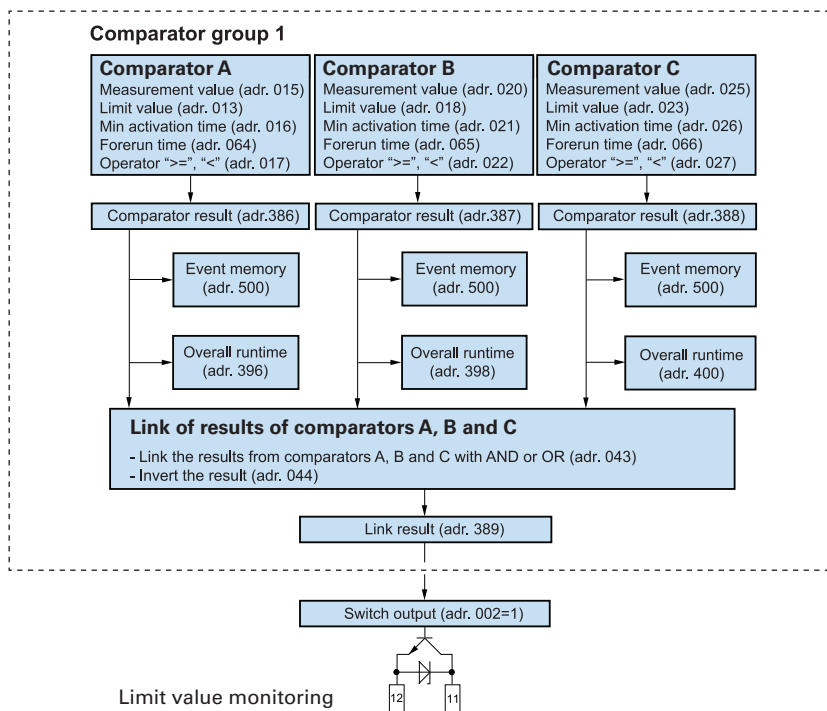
Comparator group 1

Comparator A
Measurement value (adr. 015)
Limit value (adr. 013)
Min activation time (adr. 016)
Forerun time (adr. 064)
Operator ">=", "<" (adr. 017)

Comparator B
Measurement value (adr. 020)
Limit value (adr. 018)
Min activation time (adr. 021)
Forerun time (adr. 065)
Operator ">=", "<" (adr. 022)

Comparator C
Measurement value (adr. 025)
Limit value (adr. 023)
Min activation time (adr. 026)
Forerun time (adr. 066)
Operator ">=", "<" (adr. 027)

Comparator result (adr.386)

Comparator result (adr.387)

Comparator result (adr.388)

Event memory (adr. 500)

Event memory (adr. 500)

Event memory (adr. 500)

Overall runtime (adr. 396)

Overall runtime (adr. 398)

Overall runtime (adr. 400)

Link of results of comparators A, B and C
- Link the results from comparators A, B and C with AND or OR (adr. 043)
- Invert the result (adr. 044)

Link result (adr. 389)

Switch output (adr. 002=1)

12

11

Limit value monitoring